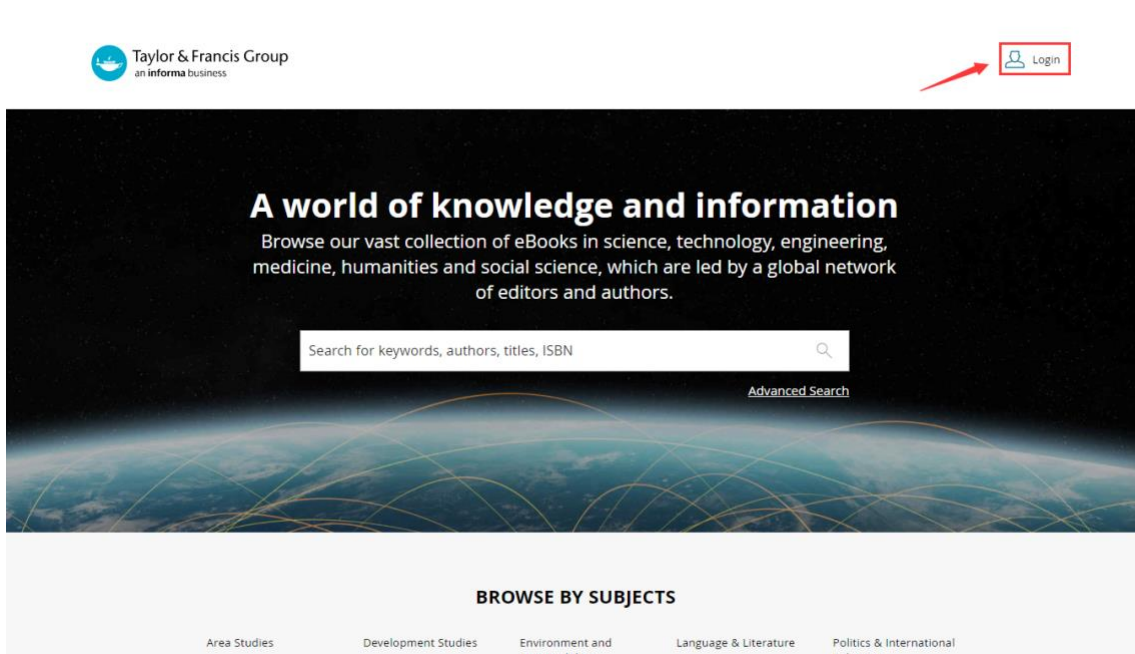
Taylor & Francis Group
an informa business

Login

A world of knowledge and information

Browse our vast collection of eBooks in science, technology, engineering, medicine, humanities and social science, which are led by a global network of editors and authors.

Search for keywords, authors, titles, ISBN

Advanced Search

BROWSE BY SUBJECTS

Area Studies

Development Studies

Environment and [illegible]

Language & Literature

Politics & International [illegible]